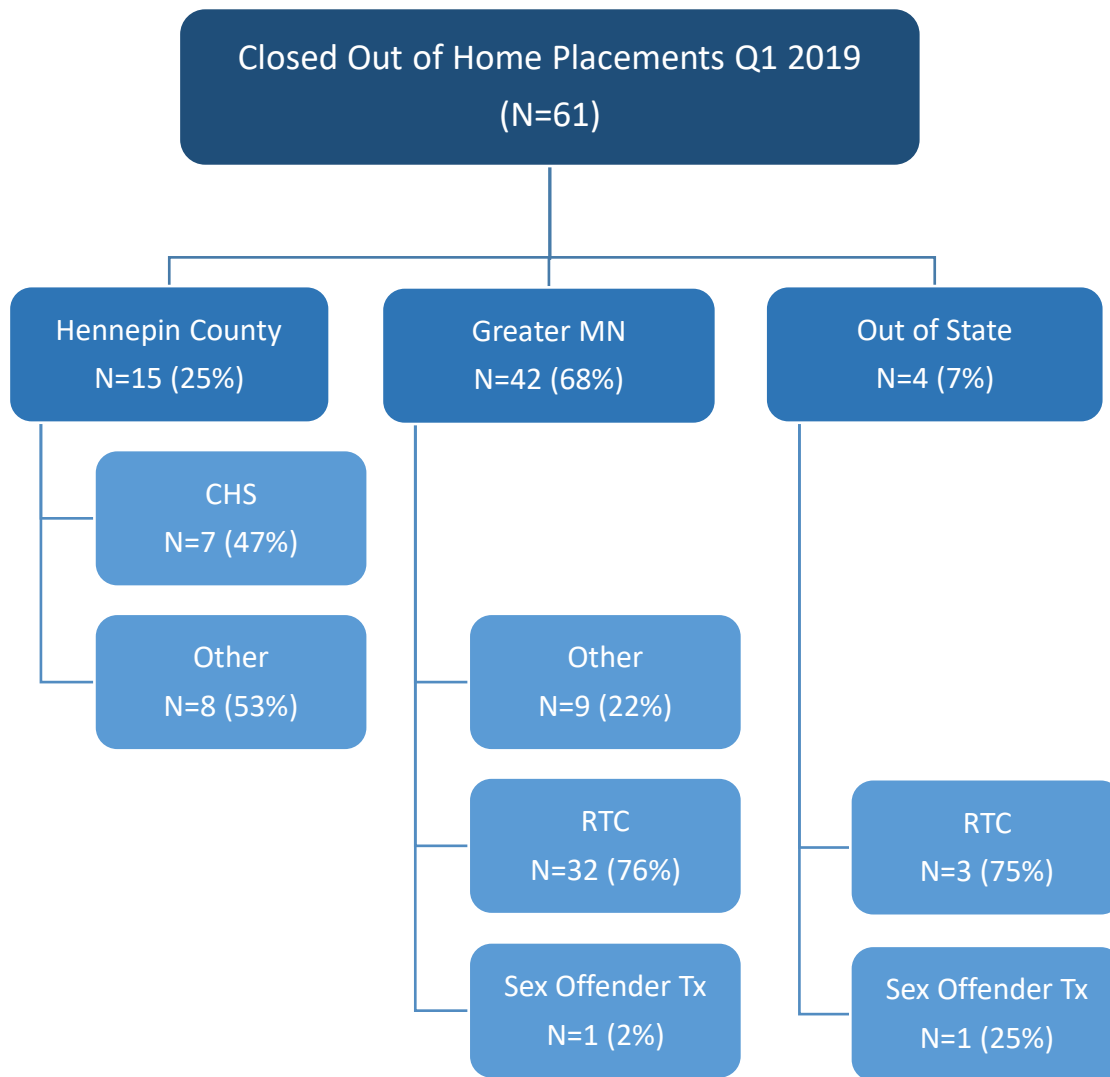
Closed Out of Home Placements Q1 2019
(N=61)

Hennepin County
N=15 (25%)

CHS
N=7 (47%)

Other
N=8 (53%)

Greater MN
N=42 (68%)

Other
N=9 (22%)

RTC
N=32 (76%)

Sex Offender Tx
N=1 (2%)

Out of State
N=4 (7%)

RTC
N=3 (75%)

Sex Offender Tx
N=1 (25%)